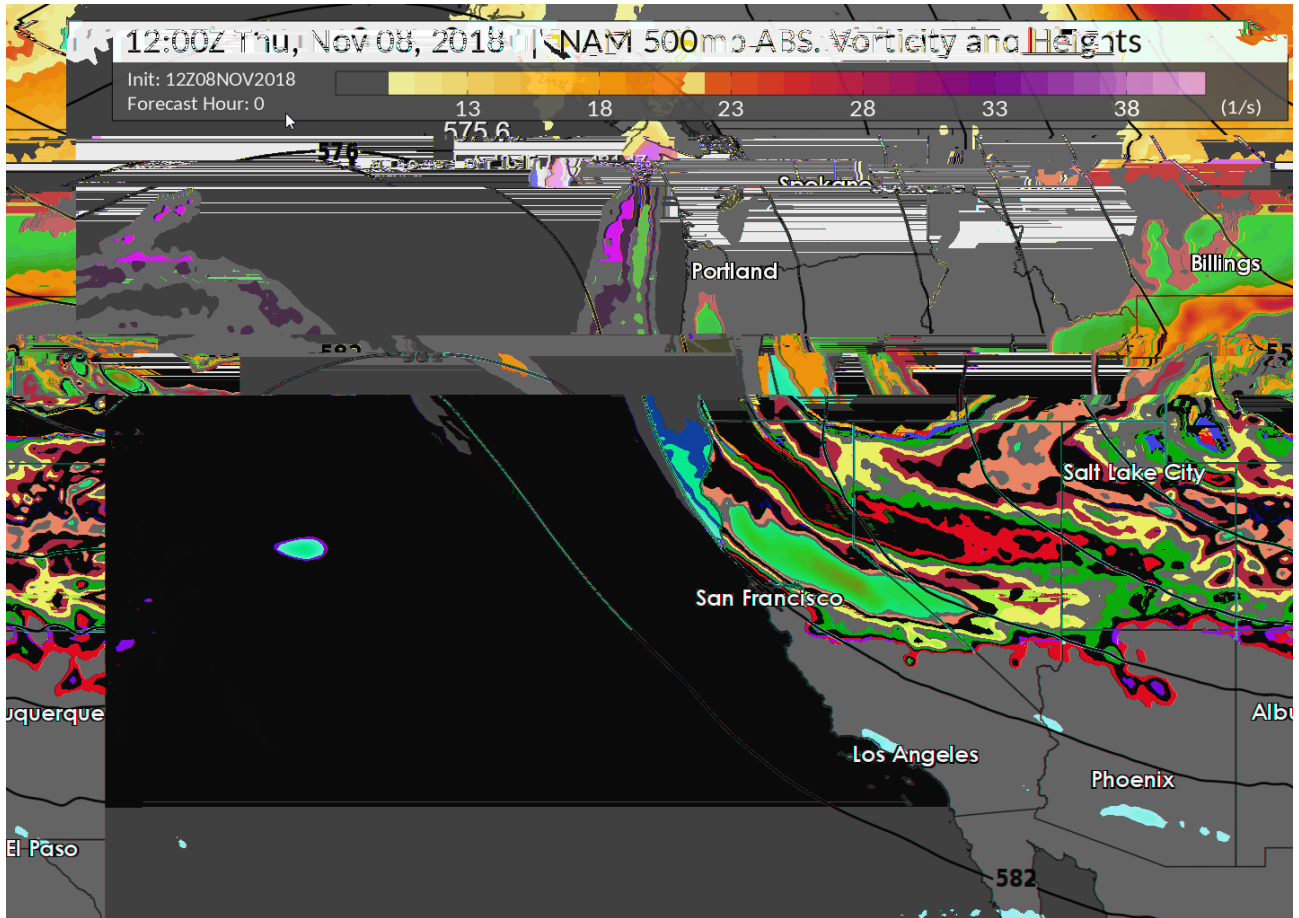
12:00Z Thu, Nov 08, 2018 | NAM 500mb ABS. Vorticity and Heights
Init: 12Z08NOV2018
Forecast Hour: 0
13 18 23 28 33 38 (1/s)
575.6
576
Spokane
Portland
Billings
582
Salt Lake City
San Francisco
uquerque
Albu
Los Angeles
Phoenix
El Paso
582